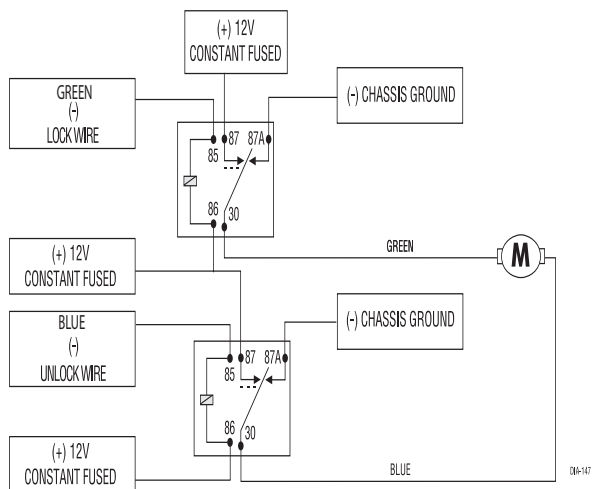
(+) 12V
CONSTANT FUSED

GREEN
(-)
LOCK WIRE

(-) CHASSIS GROUND

87
87A
85
86
30

GREEN

M

(+) 12V
CONSTANT FUSED

BLUE
(-)
UNLOCK WIRE

(-) CHASSIS GROUND

87
87A
85
86
30

(+) 12V
CONSTANT FUSED

BLUE

DM-147